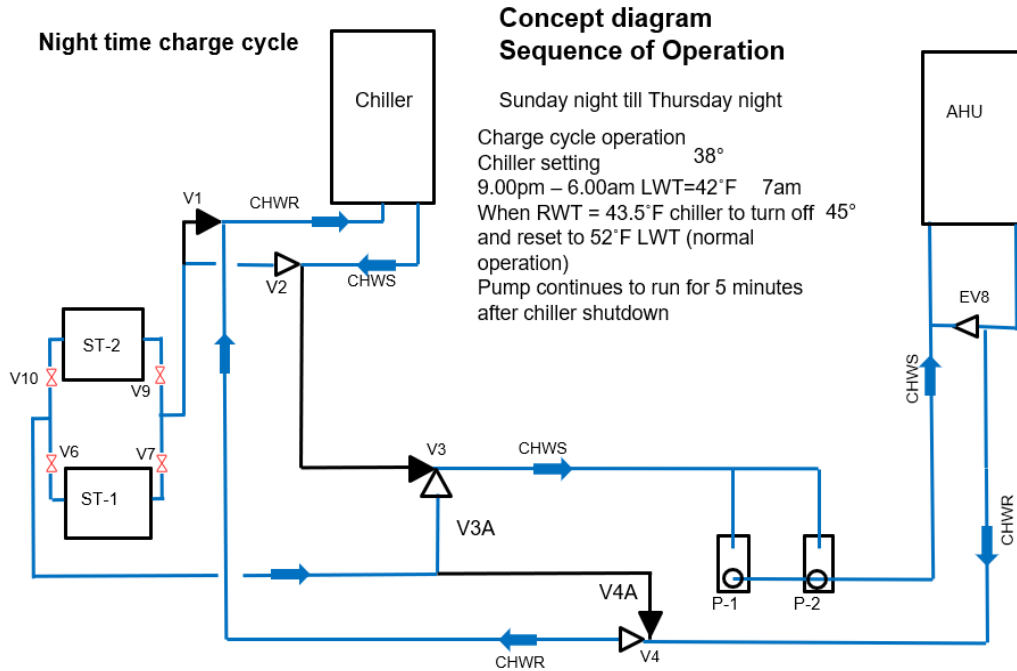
Night time charge cycle

Concept diagram
Sequence of Operation

Chiller

Sunday night till Thursday night

Charge cycle operation
Chiller setting 38°
9.00pm – 6.00am LWT=42˚F 7am
When RWT = 43.5˚F chiller to turn off 45°
and reset to 52˚F LWT (normal operation)
Pump continues to run for 5 minutes after chiller shutdown

AHU

V1
CHWR
V2
CHWS
ST-2
V10
V9
V6
V7
ST-1
V3
CHWS
V3A
EV8
CHWS
CHWR
V4A
P-1
P-2
CHWR
V4